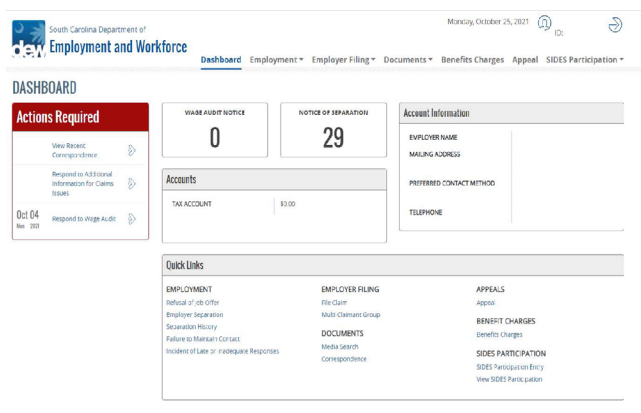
dew South Carolina Department of Employment and Workforce

Monday, October 25, 2021 ID:

Dashboard Employment ▾ Employer Filing ▾ Documents ▾ Benefits Charges Appeal SIDES Participation ▾

DASHBOARD

Actions Required

View Recent Correspondence

Respond to Additional Information for Claims Issues

Oct 04 Mon 2021 Respond to Wage Audit

WAGE AUDIT NOTICE
0

NOTICE OF SEPARATION
29

Accounts

| TAX ACCOUNT | $0.00 |
|---|---|

Account Information

EMPLOYER NAME

MAILING ADDRESS

PREFERRED CONTACT METHOD

TELEPHONE

Quick Links

EMPLOYMENT
Refusal of Job Offer
Employer Separation
Separation History
Failure to Maintain Contact
Incident of Late or Inadequate Responses

EMPLOYER FILING
File Claim
Multi Claimant Group

DOCUMENTS
Media Search
Correspondence

APPEALS
Appeal

BENEFIT CHARGES
Benefits Charges

SIDES PARTICIPATION
SIDES Participation Entry
View SIDES Participation